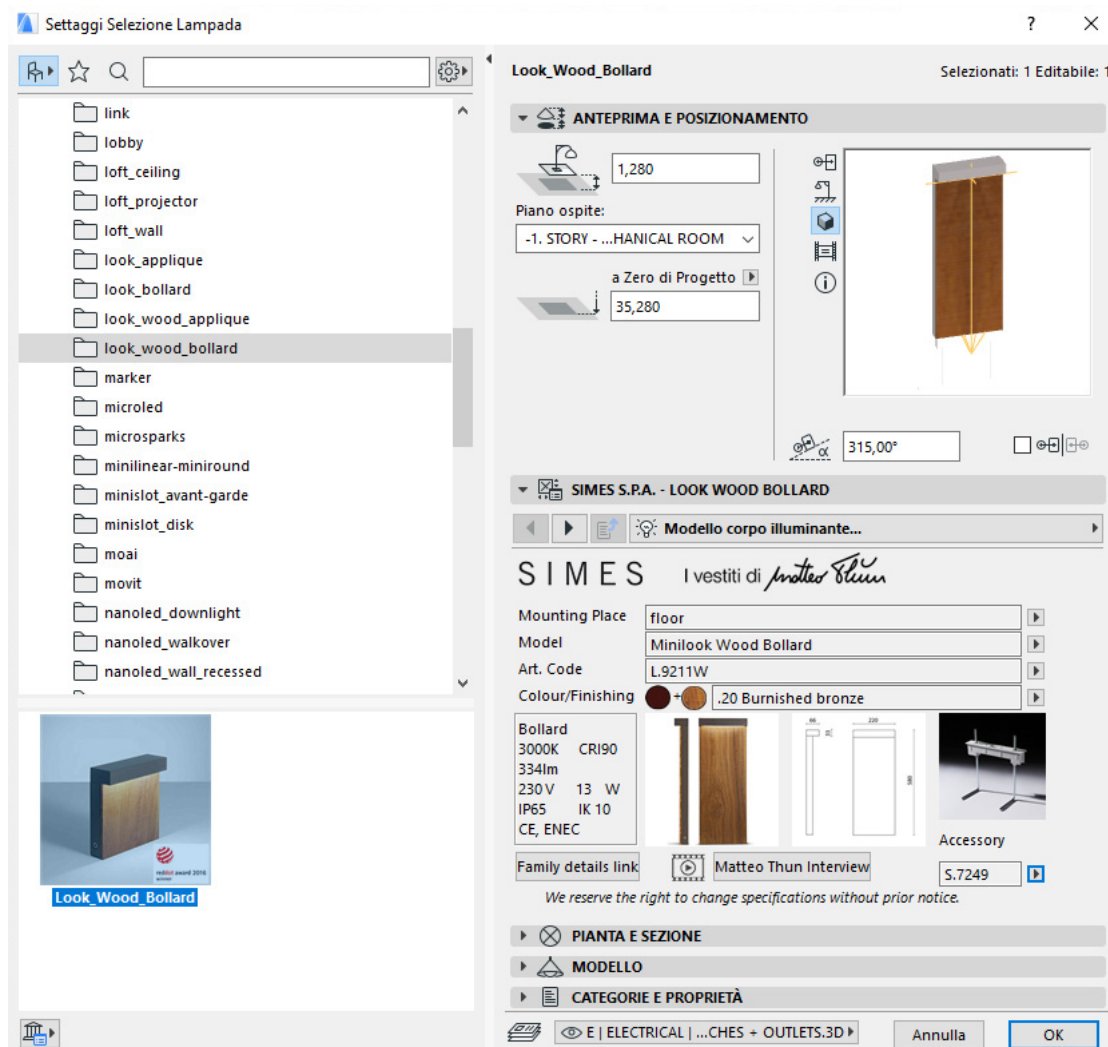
Settaggi Selezione Lampada

?

link
lobby
loft_ceiling
loft_projector
loft_wall
look_applique
look_bollard
look_wood_applique
look_wood_bollard
marker
microled
microsparks
minilinear-miniround
minislot_avant-garde
minislot_disk
moai
movit
nanoled_downlight
nanoled_walkover
nanoled_wall_recessed

reddot award 2016 winner

Look_Wood_Bollard

Look_Wood_Bollard

Selezionati: 1 Editabile: 1

ANTEPRIMA E POSIZIONAMENTO

1,280

Piano ospite:

-1. STORY - ...HANICAL ROOM

a Zero di Progetto

35,280

315,00°

SIMES S.P.A. - LOOK WOOD BOLLARD

Modello corpo illuminante...

SIMES I vestiti di Matteo Thun

| Mounting Place | floor |
|---|---|
| Model | Minilook Wood Bollard |
| Art. Code | L.9211W |
| Colour/Finishing | .20 Burnished bronze |

Bollard
3000K CRI90
334lm
230V 13 W
IP65 IK 10
CE, ENEC

Accessory

Family details link

Matteo Thun Interview

S.7249

We reserve the right to change specifications without prior notice.

PIANTA E SEZIONE

MODELLO

CATEGORIE E PROPRIETÀ

E | ELECTRICAL | ...CHES + OUTLETS.3D

Annulla

OK